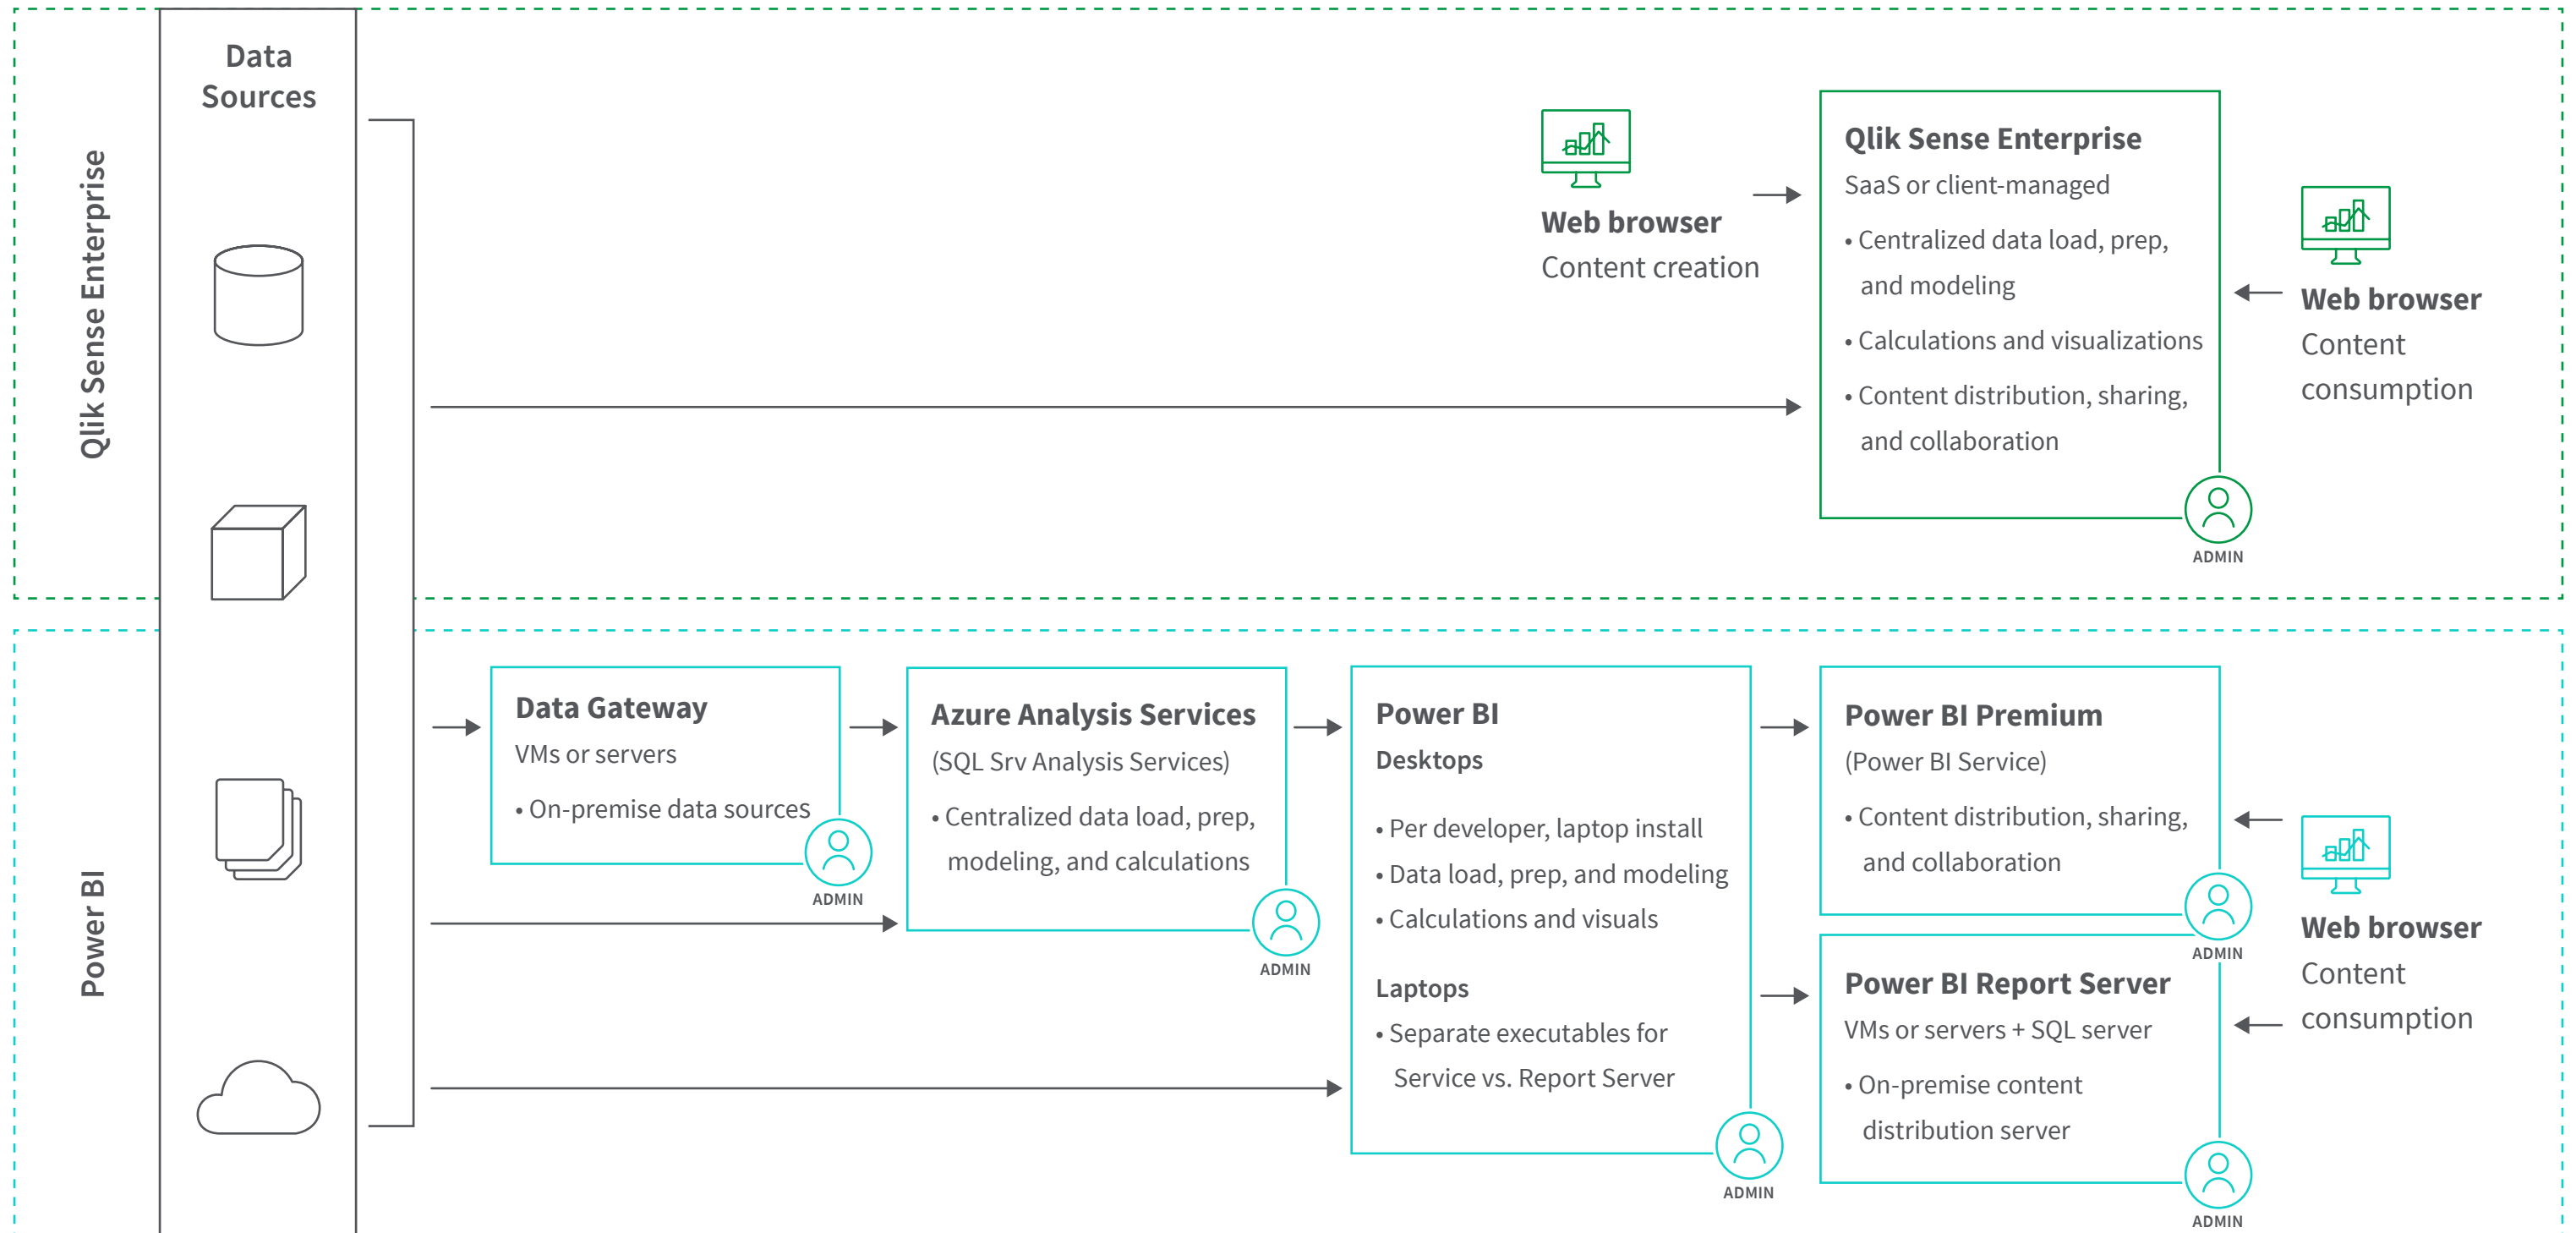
Qlik Sense Enterprise

Data Sources

Web browser
Content creation

Qlik Sense Enterprise
SaaS or client-managed
• Centralized data load, prep, and modeling
• Calculations and visualizations
• Content distribution, sharing, and collaboration
ADMIN

Web browser
Content consumption

Power BI

Data Gateway
VMs or servers
• On-premise data sources
ADMIN

Azure Analysis Services
(SQL Srv Analysis Services)
• Centralized data load, prep, modeling, and calculations
ADMIN

Power BI
Desktops
• Per developer, laptop install
• Data load, prep, and modeling
• Calculations and visuals

Laptops
• Separate executables for Service vs. Report Server
ADMIN

Power BI Premium
(Power BI Service)
• Content distribution, sharing, and collaboration
ADMIN

Power BI Report Server
VMs or servers + SQL server
• On-premise content distribution server
ADMIN

Web browser
Content consumption